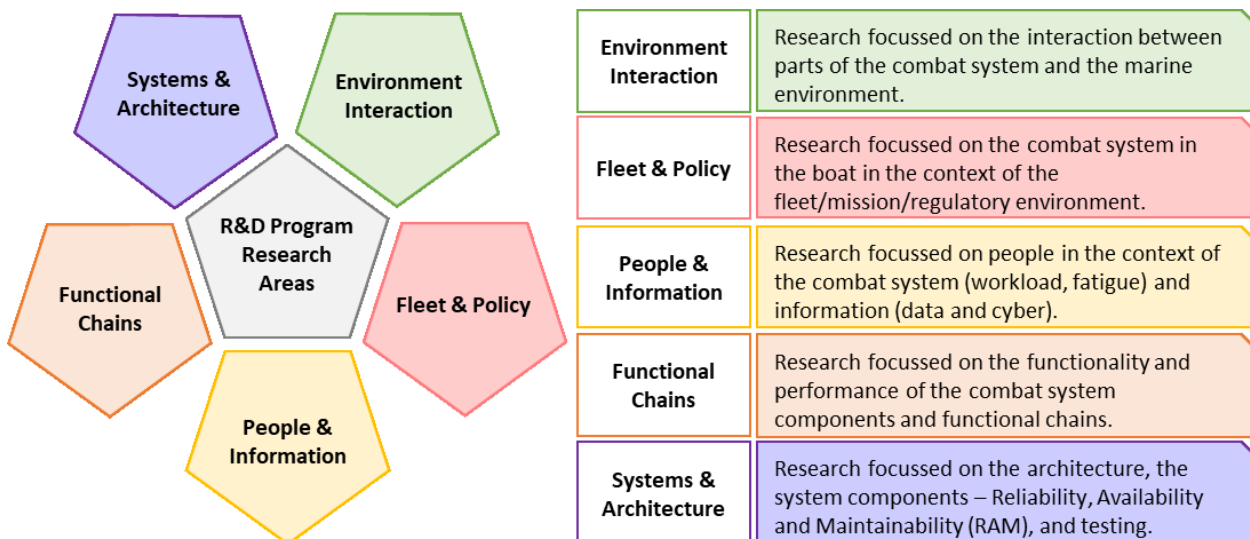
Systems & Architecture

Environment Interaction

R&D Program Research Areas

Functional Chains

Fleet & Policy

People & Information

| Environment Interaction | Research focussed on the interaction between parts of the combat system and the marine environment. |
|---|---|
| Fleet & Policy | Research focussed on the combat system in the boat in the context of the fleet/mission/regulatory environment. |
| People & Information | Research focussed on people in the context of the combat system (workload, fatigue) and information (data and cyber). |
| Functional Chains | Research focussed on the functionality and performance of the combat system components and functional chains. |
| Systems & Architecture | Research focussed on the architecture, the system components – Reliability, Availability and Maintainability (RAM), and testing. |